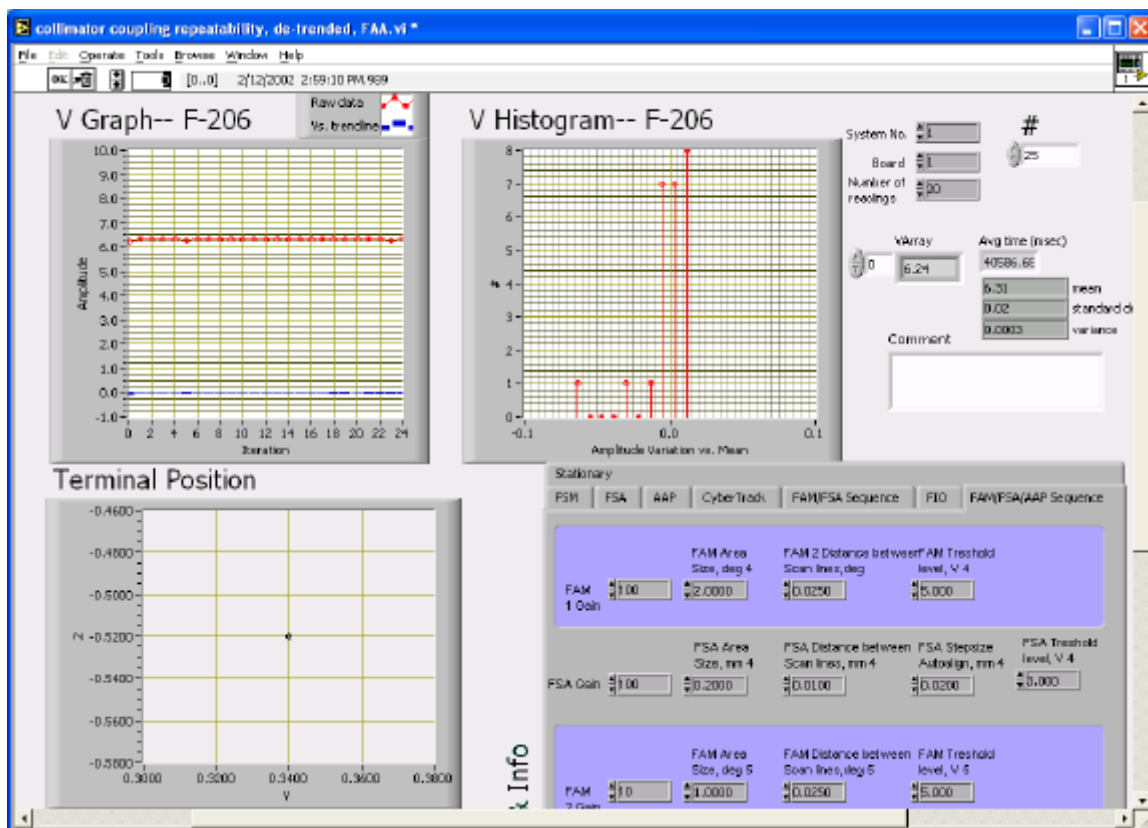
collimator coupling repeatability, de-trended, FAA.vi *

File Edit Operate Tools Browse Window Help

[0..0] 2/12/2002 2:59:10 PM.989

V Graph-- F-206

Raw data
Vs. trendline

10.0
9.0
8.0
7.0
6.0
5.0
4.0
3.0
2.0
1.0
0.0
-1.0

Amplitude

0 2 4 6 8 10 12 14 16 18 20 22 24
Iteration

V Histogram-- F-206

8
7
6
5
4
3
2
1
0

#

-0.1 0 0.1
Amplitude Variation vs. Mean

System No. 1
Board 1
Number of readings 30

#
25

VArray
0 6.24

Avg time (msec)
40586.66

6.31 mean
0.02 standard d
0.0003 variance

Comment

Terminal Position

-0.4600
-0.4800
-0.5000
-0.5200
-0.5400
-0.5600
-0.5800

Z

0.3000 0.3200 0.3400 0.3600 0.3800
Y

Stationary

FSM | FSA | AAP | CyberTrack | FAM/FSA Sequence | FIO | FAM/FSA/AAP Sequence

FAM 1 Gain 100
FAM Area Size, deg 4 2.0000
FAM 2 Distance between Scan lines, deg 0.0250
FAM Treshold level, V 4 5.000

FSA Gain 100
FSA Area Size, mm 4 0.2000
FSA Distance between Scan lines, mm 4 0.0100
FSA Stepsize Autoalign, mm 4 0.0200
FSA Treshold level, V 4 5.000

FAM 2 Gain 10
FAM Area Size, deg 5 1.0000
FAM Distance between Scan lines, deg 5 0.0250
FAM Treshold level, V 5 5.000

x Info